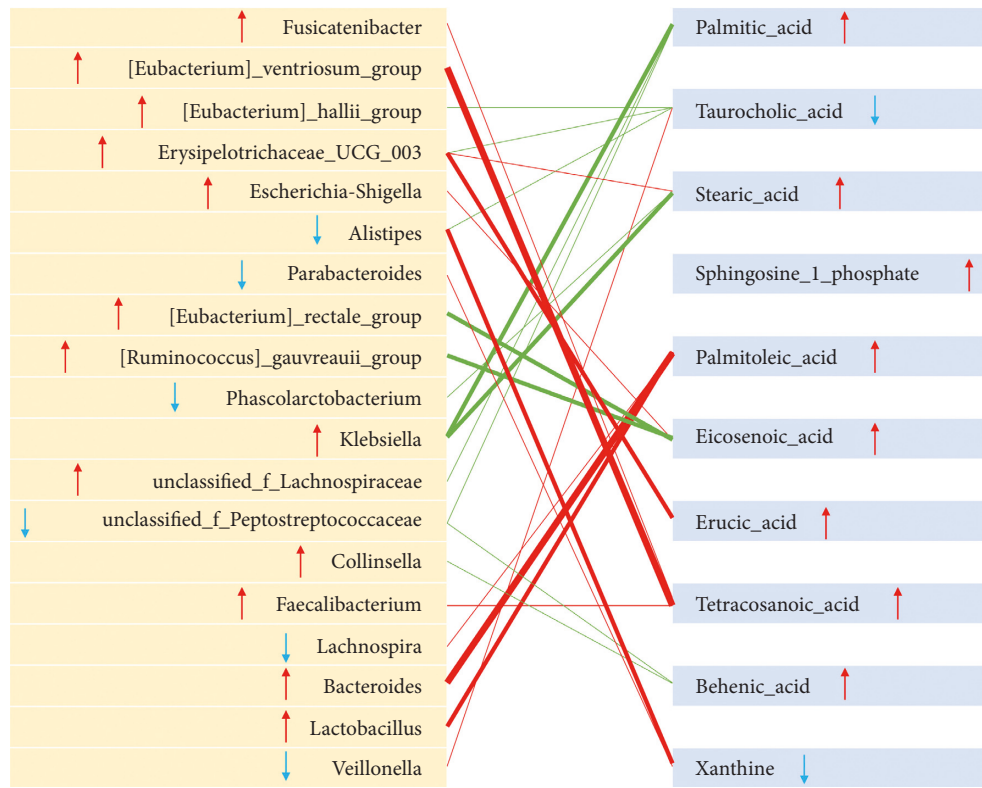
Fusicatenibacter
[Eubacterium]_ventriosum_group
[Eubacterium]_hallii_group
Erysipelotrichaceae_UCG_003
Escherichia-Shigella
Alistipes
Parabacteroides
[Eubacterium]_rectale_group
[Ruminococcus]_gauvreauii_group
Phascolarctobacterium
Klebsiella
unclassified_f_Lachnospiraceae
unclassified_f_Peptostreptococcaceae
Collinsella
Faecalibacterium
Lachnospira
Bacteroides
Lactobacillus
Veillonella

Palmitic_acid
Taurocholic_acid
Stearic_acid
Sphingosine_1_phosphate
Palmitoleic_acid
Eicosenoic_acid
Erucic_acid
Tetracosanoic_acid
Behenic_acid
Xanthine